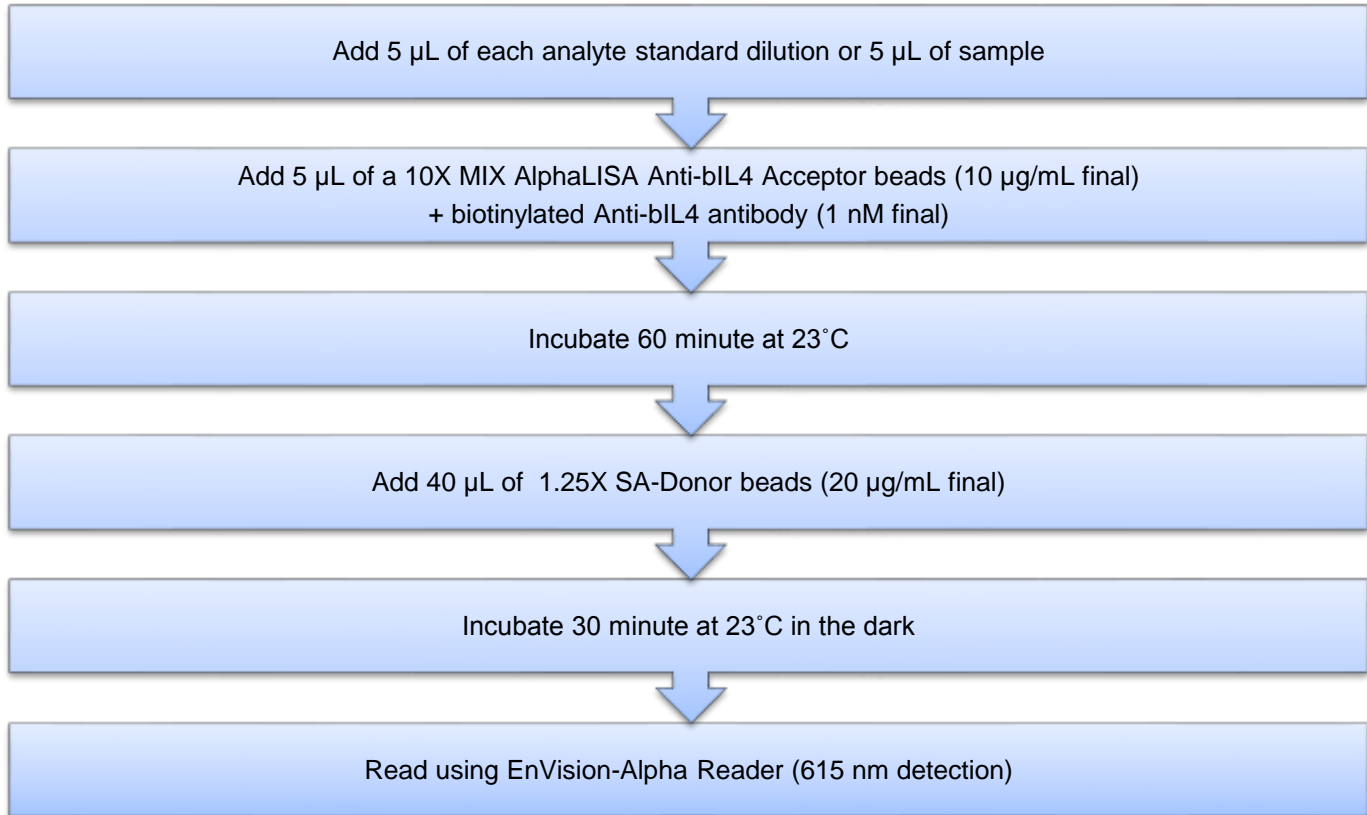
Add 5 µL of each analyte standard dilution or 5 µL of sample

Add 5 µL of a 10X MIX AlphaLISA Anti-bIL4 Acceptor beads (10 µg/mL final) + biotinylated Anti-bIL4 antibody (1 nM final)

Incubate 60 minute at 23˚C

Add 40 µL of 1.25X SA-Donor beads (20 µg/mL final)

Incubate 30 minute at 23˚C in the dark

Read using EnVision-Alpha Reader (615 nm detection)